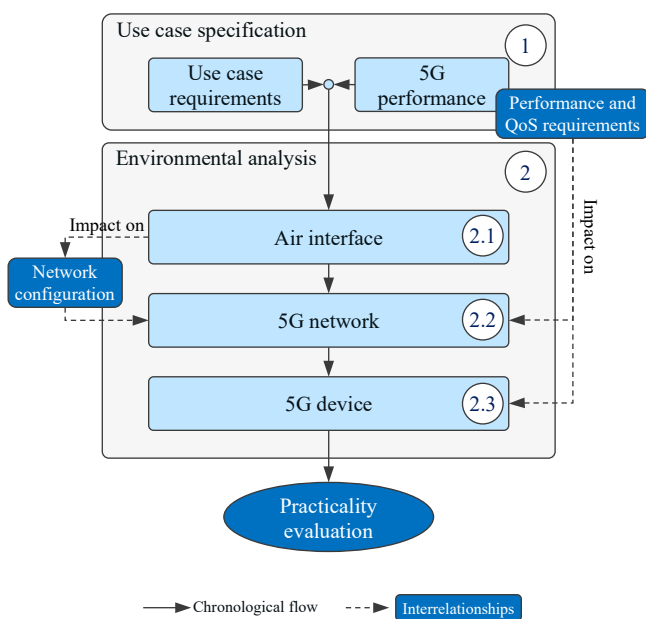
Use case specification

1

Use case requirements

5G performance

Performance and QoS requirements

Environmental analysis

2

Impact on

Impact on

Network configuration

Air interface

2.1

5G network

2.2

5G device

2.3

Practicality evaluation

Chronological flow

Interrelationships